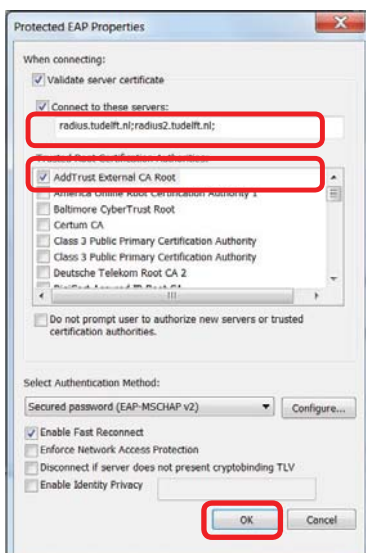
Protected EAP Properties

When connecting:

Validate server certificate

Connect to these servers:

radius.tudelft.nl;radius2.tudelft.nl;

Trusted Root Certification Authorities:

AddTrust External CA Root

America Online Root Certification Authority 1

Baltimore CyberTrust Root

Certum CA

Class 3 Public Primary Certification Authority

Class 3 Public Primary Certification Authority

Deutsche Telekom Root CA 2

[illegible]

Do not prompt user to authorize new servers or trusted certification authorities.

Select Authentication Method:

Secured password (EAP-MSCHAP v2)

Configure...

Enable Fast Reconnect

Enforce Network Access Protection

Disconnect if server does not present cryptobinding TLV

Enable Identity Privacy

OK

Cancel